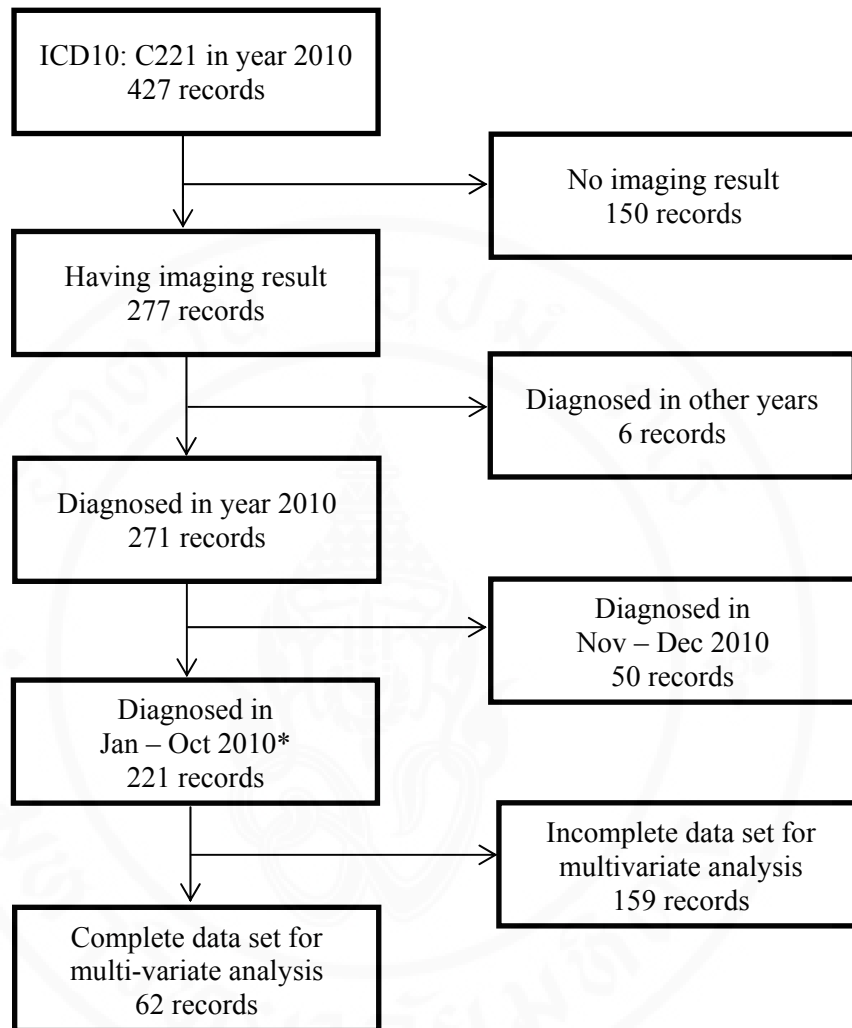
ICD10: C221 in year 2010
427 records

No imaging result
150 records

Having imaging result
277 records

Diagnosed in other years
6 records

Diagnosed in year 2010
271 records

Diagnosed in
Nov – Dec 2010
50 records

Diagnosed in
Jan – Oct 2010*
221 records

Incomplete data set for
multivariate analysis
159 records

Complete data set for
multi-variate analysis
62 records